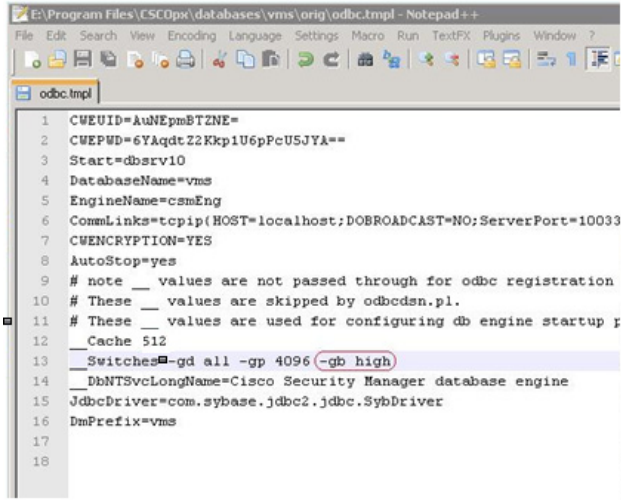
E:\Program Files\CSCOpx\databases\vms\orig\odbc.tmpl - Notepad++

File Edit Search View Encoding Language Settings Macro Run TextFX Plugins Window ?

odbc.tmpl

1 CWEUID=AuNEpmBTZNE=
2 CWEPWD=6YAqdtZ2Kkp1U6pPcU5JYA==
3 Start=dbsrv10
4 DatabaseName=vms
5 EngineName=csmEng
6 CommLinks=tcpip(HOST=localhost;DOBROADCAST=NO;ServerPort=10033
7 CWENCRYPTION=YES
8 AutoStop=yes
9 # note __ values are not passed through for odbc registration
10 # These __ values are skipped by odbcdsn.pl.
11 # These __ values are used for configuring db engine startup p
12 __Cache 512
13 __Switches=-gd all -gp 4096 -gb high
14 __DbNTSvcLongName=Cisco Security Manager database engine
15 JdbcDriver=com.sybase.jdbc2.jdbc.SybDriver
16 DmPrefix=vms
17
18